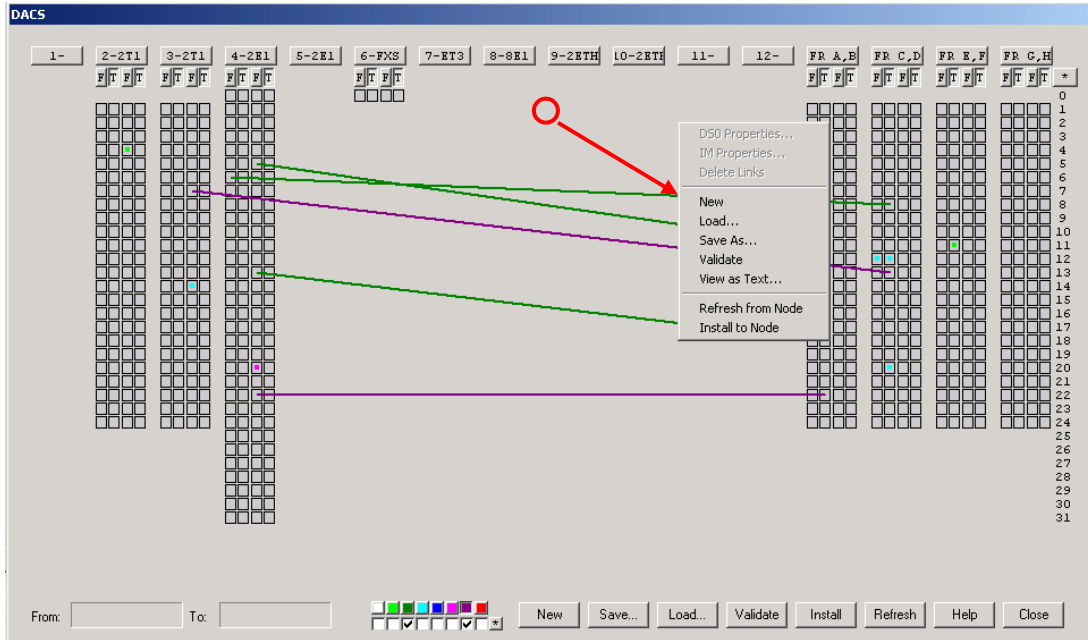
DACS

1- 2-2T1 3-2T1 4-2E1 5-2E1 6-FXS 7-ET3 8-8E1 9-2ETH 10-2ETH 11- 12- FR A,B FR C,D FR E,F FR G,H

F T F T F T F T F T F T F T F T F T F T F T F T F T F T F T F T *

0
1
2
3
4
5
6
7
8
9
10
11
12
13
14
15
16
17
18
19
20
21
22
23
24
25
26
27
28
29
30
31

DS0 Properties...
IM Properties...
Delete Links
New
Load...
Save As...
Validate
View as Text...
Refresh from Node
Install to Node

From: To:

*

New Save... Load... Validate Install Refresh Help Close